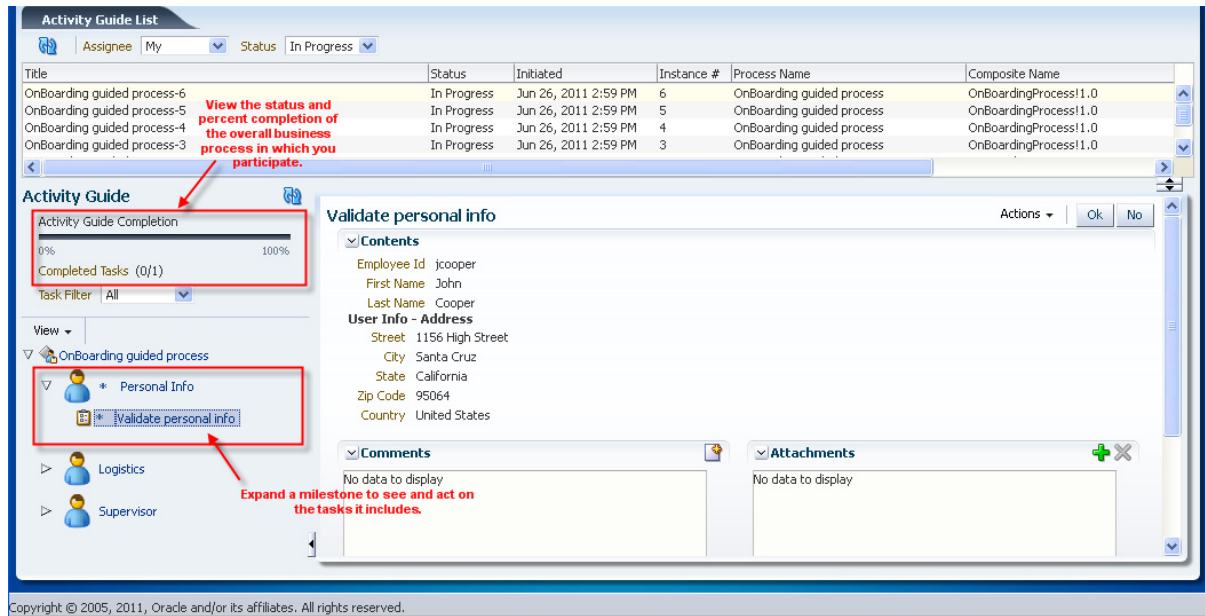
Activity Guide List

Assignee My Status In Progress

| Title | Status | Initiated | Instance # | Process Name | Composite Name |
|---|---|---|---|---|---|
| OnBoarding guided process-6 | In Progress | Jun 26, 2011 2:59 PM | 6 | OnBoarding guided process | OnBoardingProcess!1.0 |
| OnBoarding guided process-5 | In Progress | Jun 26, 2011 2:59 PM | 5 | OnBoarding guided process | OnBoardingProcess!1.0 |
| OnBoarding guided process-4 | In Progress | Jun 26, 2011 2:59 PM | 4 | OnBoarding guided process | OnBoardingProcess!1.0 |
| OnBoarding guided process-3 | In Progress | Jun 26, 2011 2:59 PM | 3 | OnBoarding guided process | OnBoardingProcess!1.0 |

View the status and percent completion of the overall business process in which you participate.

Activity Guide

Activity Guide Completion

0% 100%

Completed Tasks (0/1)

Task Filter All

View

OnBoarding guided process

* Personal Info

* Validate personal info

Logistics

Supervisor

Expand a milestone to see and act on the tasks it includes.

Validate personal info

Actions Ok No

Contents

Employee Id jcooper

First Name John

Last Name Cooper

User Info - Address

Street 1156 High Street

City Santa Cruz

State California

Zip Code 95064

Country United States

Comments

No data to display

Attachments

No data to display

Copyright © 2005, 2011, Oracle and/or its affiliates. All rights reserved.